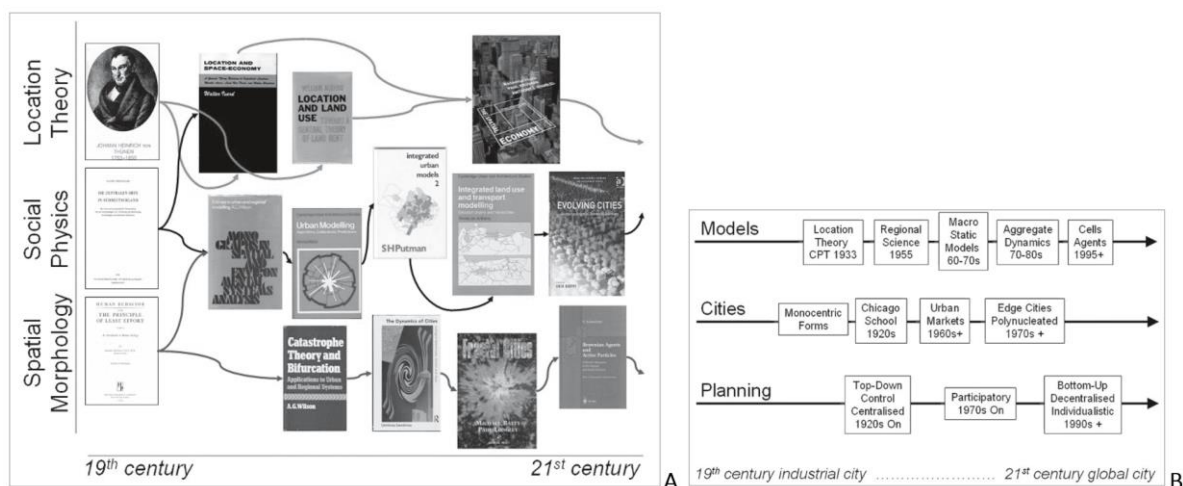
Location Theory

Social Physics

Spatial Morphology

JOHANN HEINRICH VON THÜNEN 1783-1850

LOCATION AND SPACE-ECONOMY

Walter Isard

LOCATION AND LAND USE

ECONOMY

integrated urban models 2

S.H.Putman

Integrated land use and transport modelling

EVOLVING CITIES

Urban Modelling

MONOGRAPHS IN SPATIAL AND ENVIRONMENTAL SYSTEMS ANALYSIS

THE PRINCIPLE OF LEAST EFFORT

Catastrophe Theory and Bifurcation

Applications to Urban and Regional Systems

A.G.Wilson

The Dynamics of Cities

Fractal Cities

Michael Batty Paul Longley

Brownian Agents and Active Particles

$19^{th}$ century

$21^{st}$ century

A

Models

Location Theory CPT 1933

Regional Science 1955

Macro Static Models 60-70s

Aggregate Dynamics 70-80s

Cells Agents 1995+

Cities

Monocentric Forms

Chicago School 1920s

Urban Markets 1960s+

Edge Cities Polynucleated 1970s +

Planning

Top-Down Control Centralised 1920s On

Participatory 1970s On

Bottom-Up Decentralised Individualistic 1990s +

$19^{th}$ century industrial city ............... $21^{st}$ century global city

B